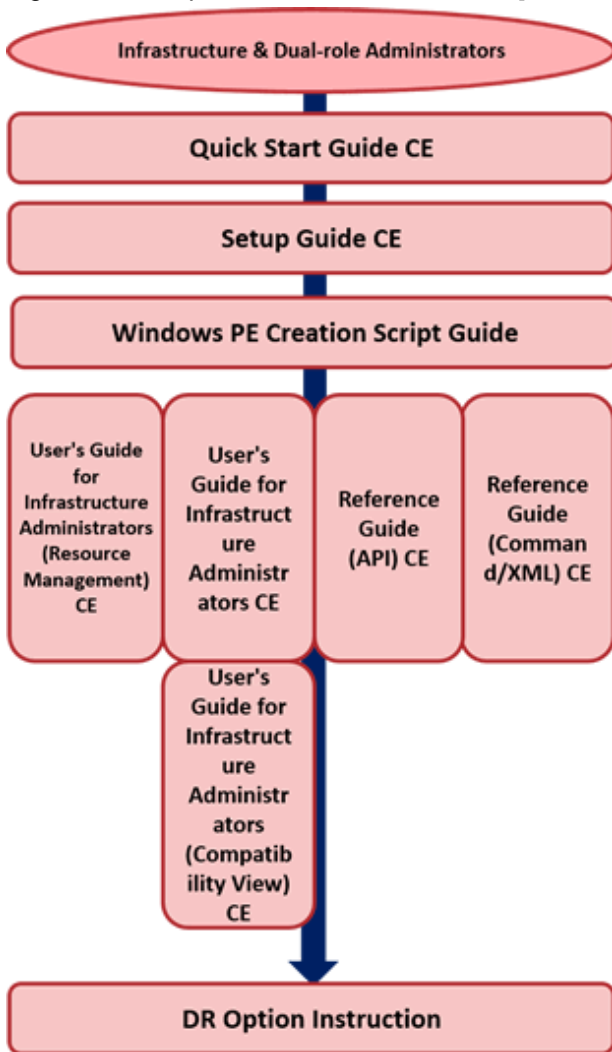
Infrastructure & Dual-role Administrators

Quick Start Guide CE

Setup Guide CE

Windows PE Creation Script Guide

User's Guide for Infrastructure Administrators (Resource Management) CE

User's Guide for Infrastructure Administrators CE

Reference Guide (API) CE

Reference Guide (Command/XML) CE

User's Guide for Infrastructure Administrators (Compatibility View) CE

DR Option Instruction